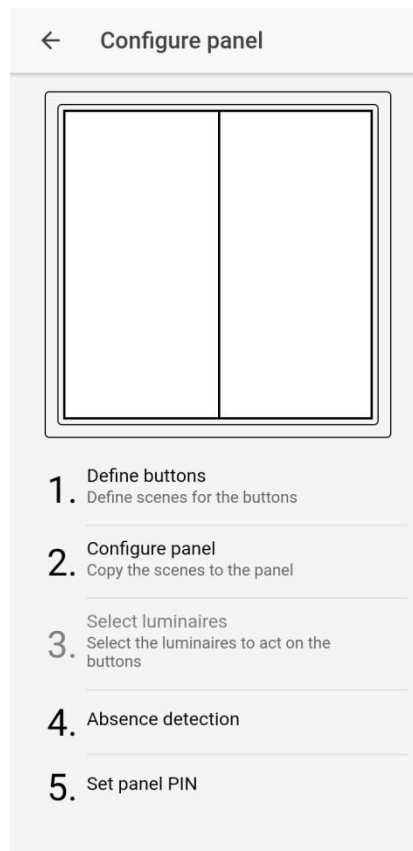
← Configure panel

1. Define buttons
Define scenes for the buttons

2. Configure panel
Copy the scenes to the panel

3. Select luminaires
Select the luminaires to act on the buttons

4. Absence detection

5. Set panel PIN